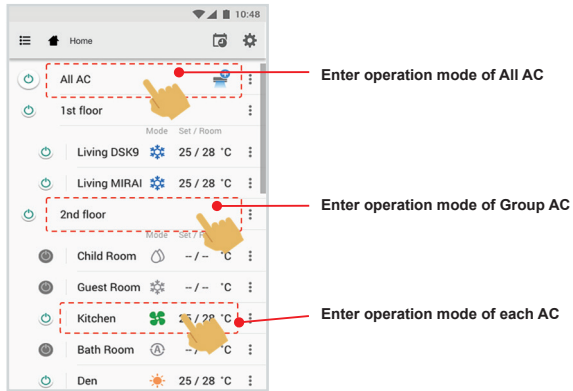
10:48

Home

All AC

1st floor

Mode Set / Room

Living DSK9 25 / 28 °C

Living MIRAI 25 / 28 °C

2nd floor

Mode Set / R

Child Room -- / -- °C

Guest Room -- / -- °C

Kitchen 25 / 28 °C

Bath Room -- / -- °C

Den 25 / 28 °C

Enter operation mode of All AC

Enter operation mode of Group AC

Enter operation mode of each AC